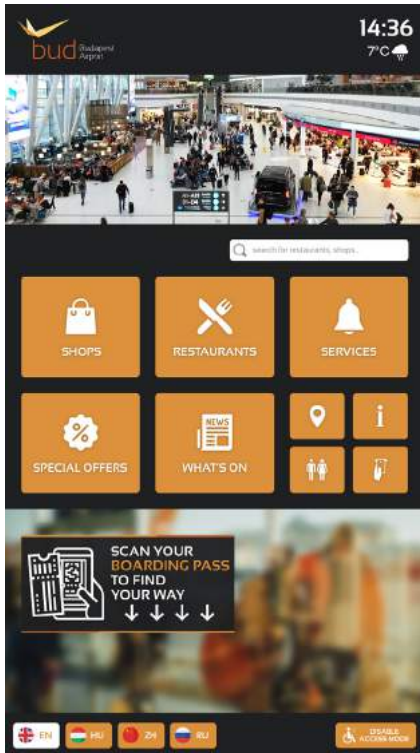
bud Budapest Airport

14:36
7°C

search for restaurants, shops...

SHOPS

RESTAURANTS

SERVICES

SPECIAL OFFERS

NEWS

WHAT'S ON

i

SCAN YOUR BOARDING PASS TO FIND YOUR WAY

EN HU ZH RU

DISABLE ACCESS MODE